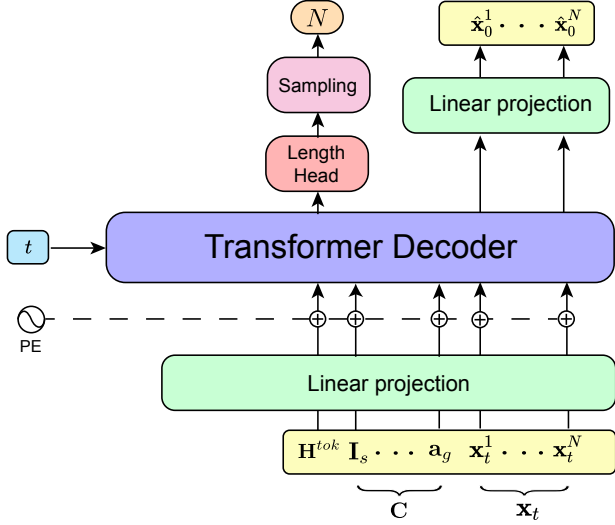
$N$

Sampling

Length Head

$\hat{\mathbf{x}}_0^1 \cdot \cdot \cdot \hat{\mathbf{x}}_0^N$

Linear projection

$t$

Transformer Decoder

PE

Linear projection

$\mathbf{H}^{tok}$ $\mathbf{I}_s \cdot \cdot \cdot \mathbf{a}_g$ $\mathbf{x}_t^1 \cdot \cdot \cdot \mathbf{x}_t^N$

$\mathbf{C}$

$\mathbf{x}_t$